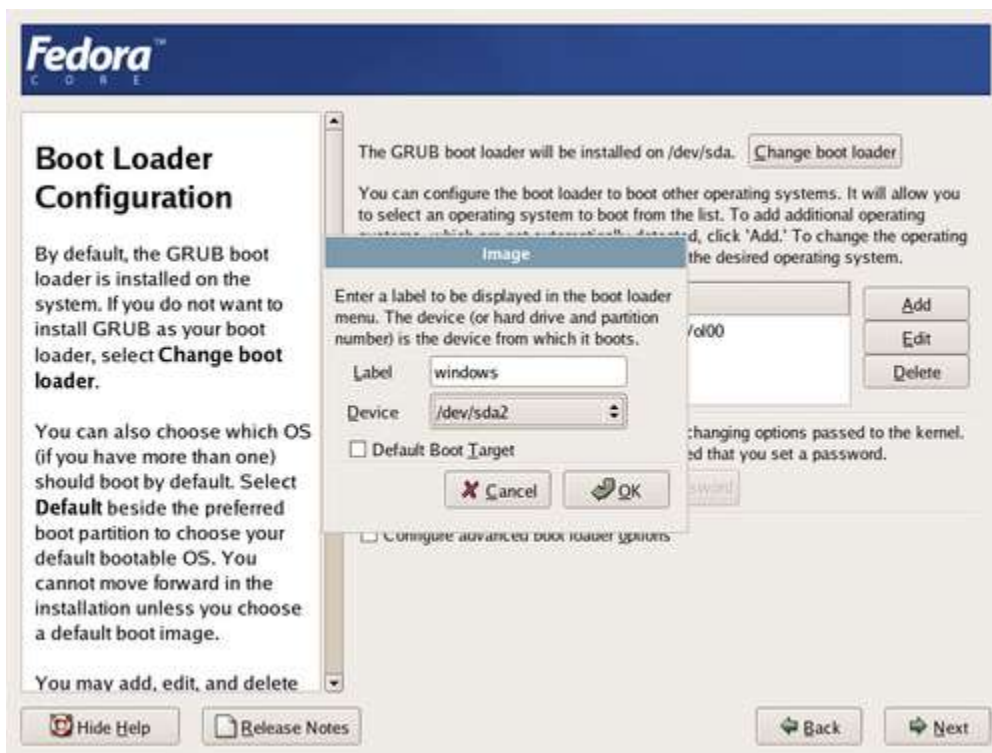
Fedora™
CORE

Boot Loader Configuration

By default, the GRUB boot loader is installed on the system. If you do not want to install GRUB as your boot loader, select **Change boot loader**.

You can also choose which OS (if you have more than one) should boot by default. Select **Default** beside the preferred boot partition to choose your default bootable OS. You cannot move forward in the installation unless you choose a default boot image.

You may add, edit, and delete

The GRUB boot loader will be installed on /dev/sda. Change boot loader

You can configure the boot loader to boot other operating systems. It will allow you to select an operating system to boot from the list. To add additional operating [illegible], click 'Add.' To change the operating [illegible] the desired operating system.

Add
Edit
Delete

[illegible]Vol00

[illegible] changing options passed to the kernel. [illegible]ed that you set a password.

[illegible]ssword

Configure advanced boot loader options

Image

Enter a label to be displayed in the boot loader menu. The device (or hard drive and partition number) is the device from which it boots.

Label windows

Device /dev/sda2

Default Boot Target

Cancel OK

Hide Help Release Notes Back Next